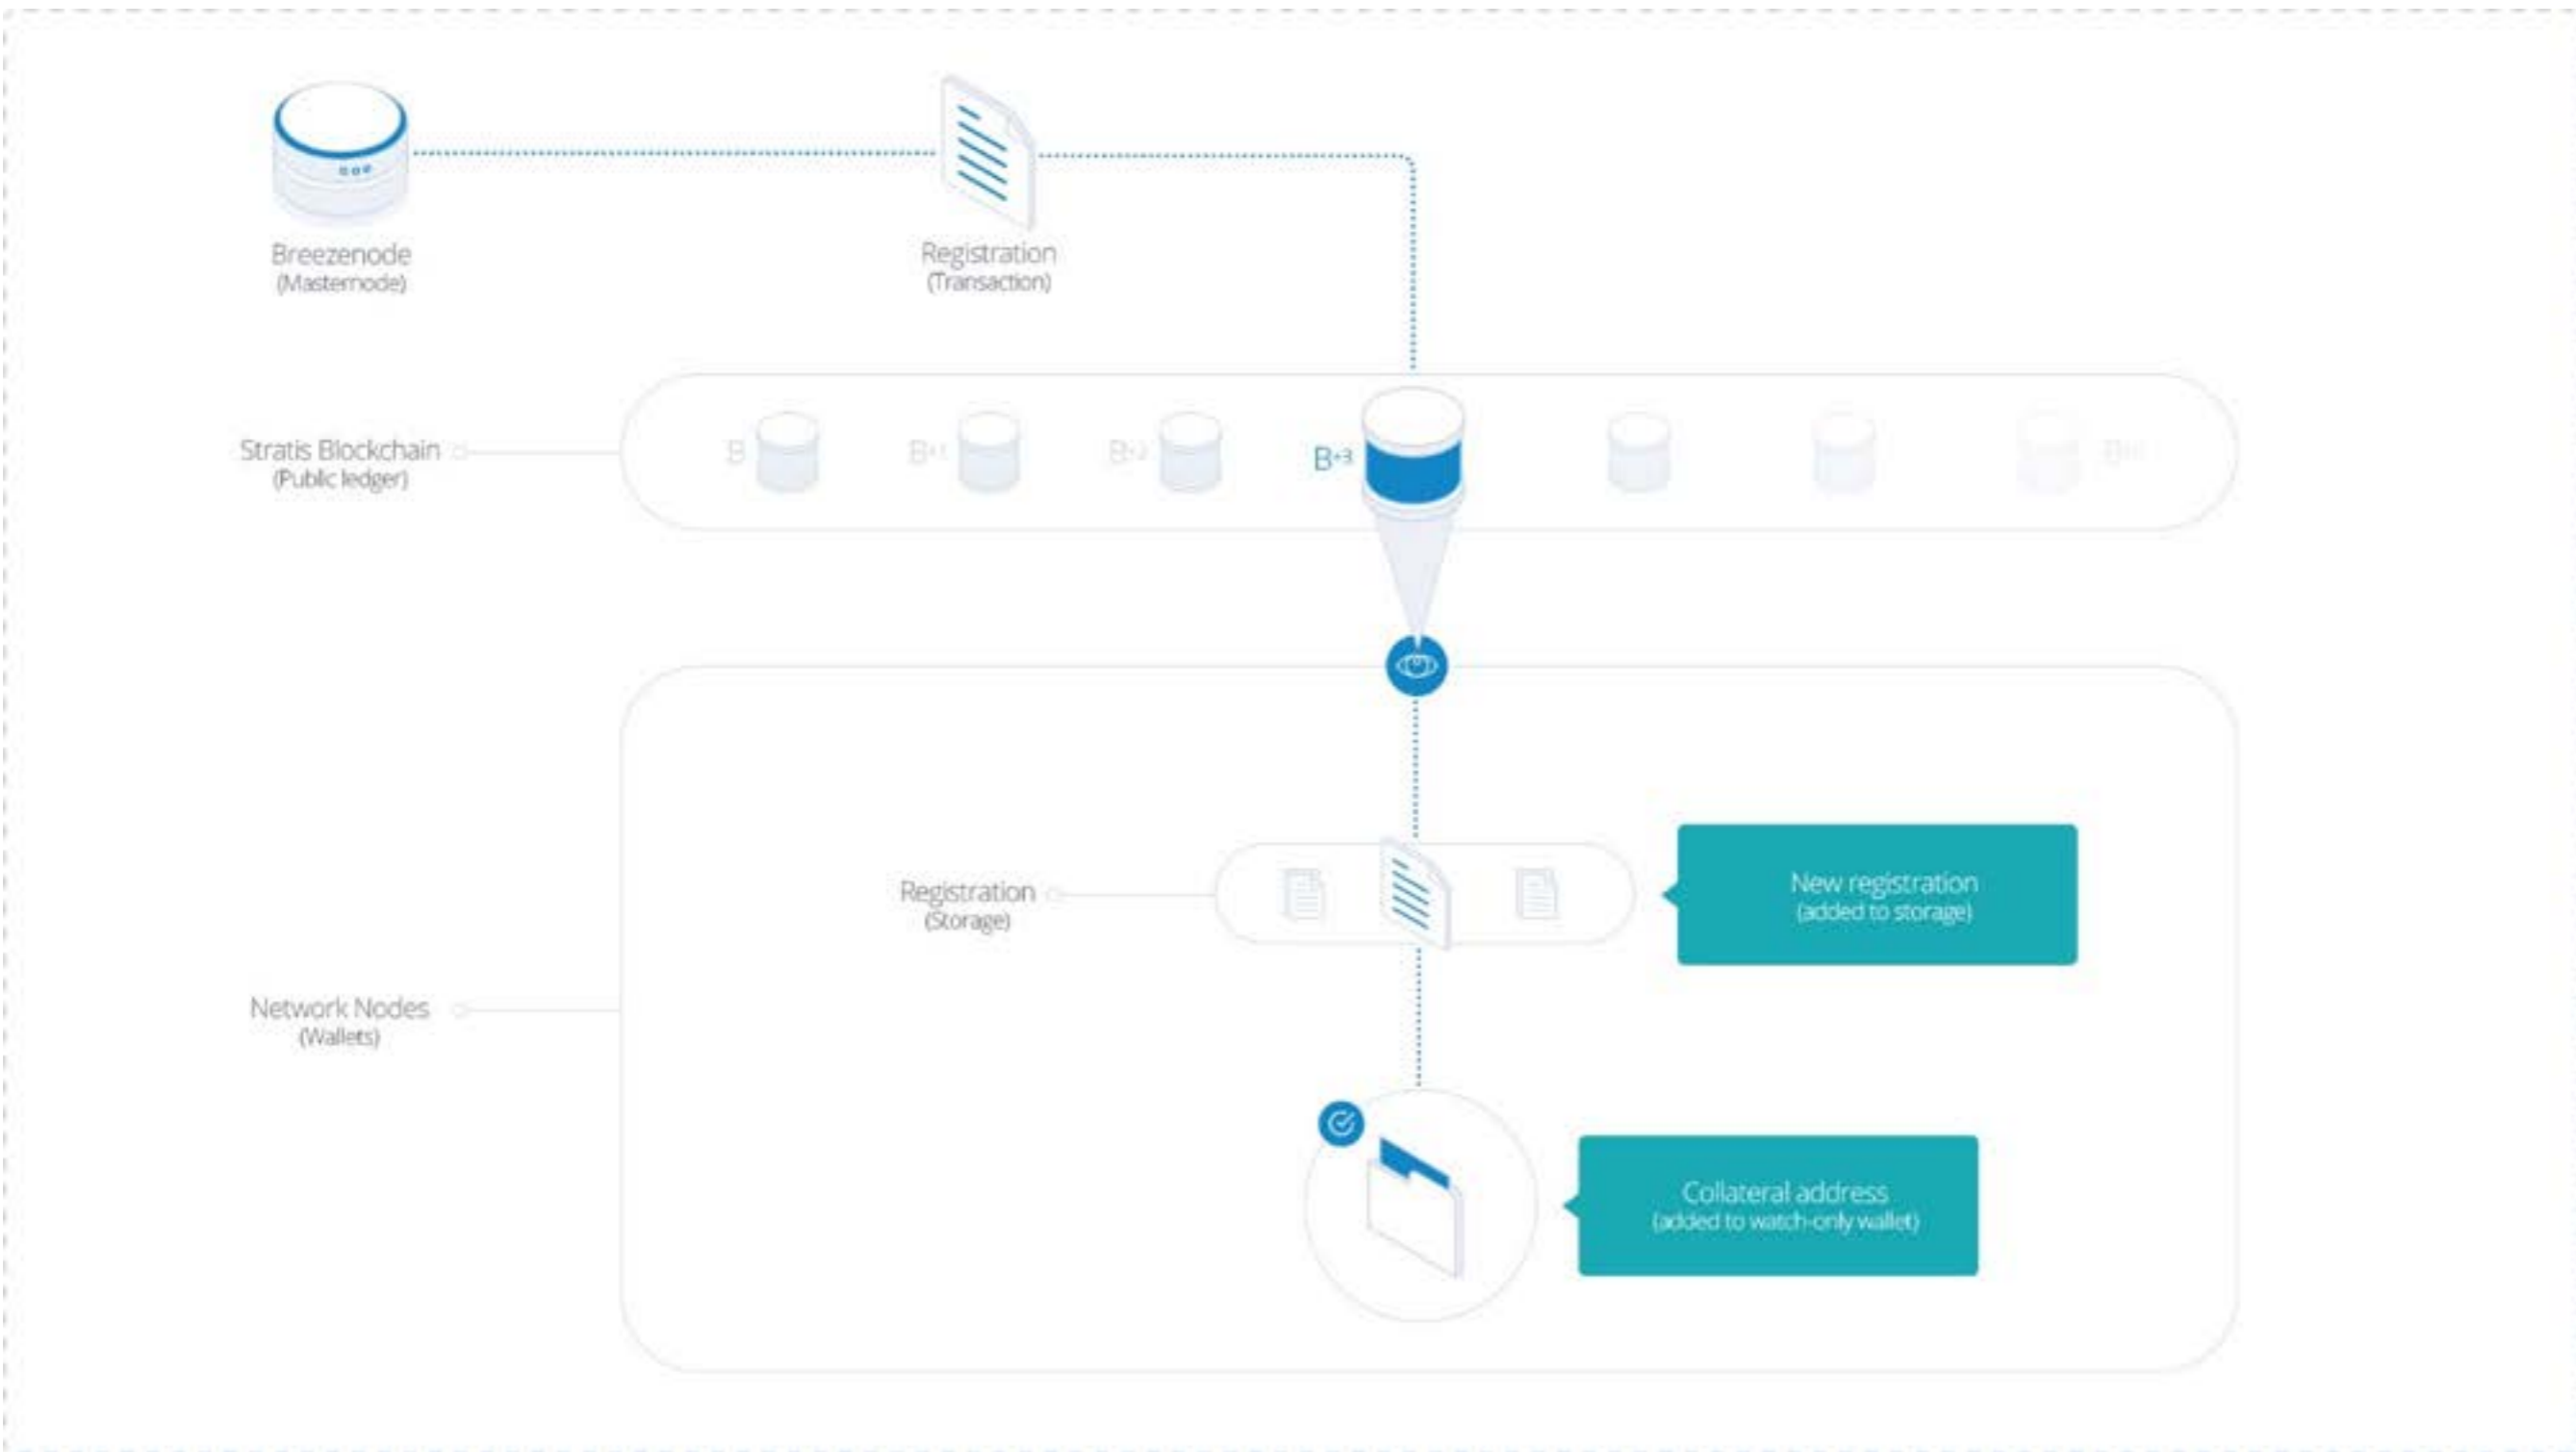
Breezenode
(Masternode)

Registration
(Transaction)

Stratis Blockchain
(Public ledger)

B $B^{+1}$ $B^{+2}$ $B^{+3}$ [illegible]

Registration
(Storage)

New registration
(added to storage)

Network Nodes
(Wallets)

Collateral address
(added to watch-only wallet)